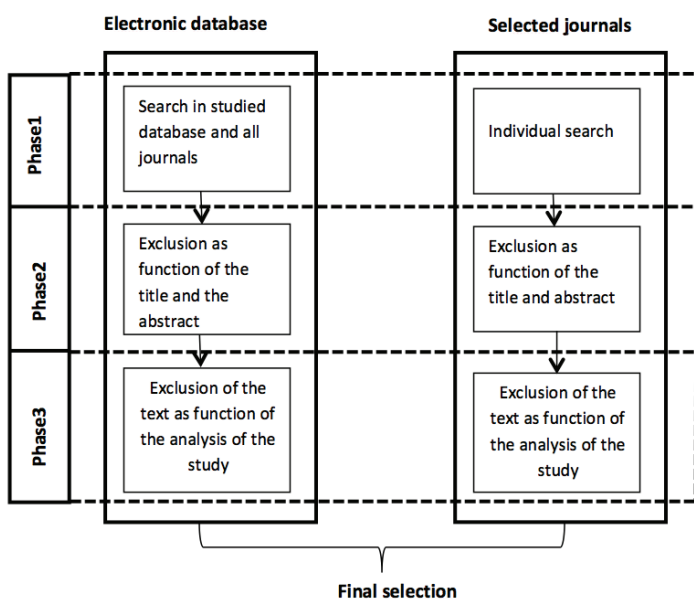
Electronic database

Selected journals

Phase1

Search in studied database and all journals

Individual search

Phase2

Exclusion as function of the title and the abstract

Exclusion as function of the title and abstract

Phase3

Exclusion of the text as function of the analysis of the study

Exclusion of the text as function of the analysis of the study

Final selection